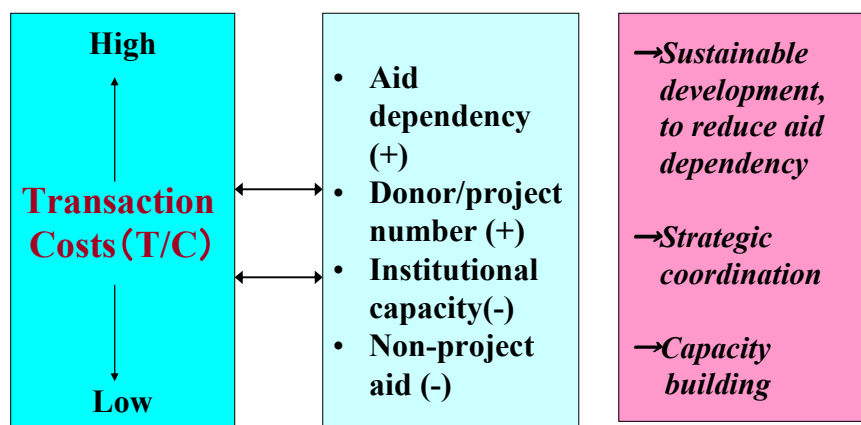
High

Transaction Costs（T/C）

Low

• Aid dependency (+)
• Donor/project number (+)
• Institutional capacity(-)
• Non-project aid (-)

→Sustainable development, to reduce aid dependency

→Strategic coordination

→Capacity building